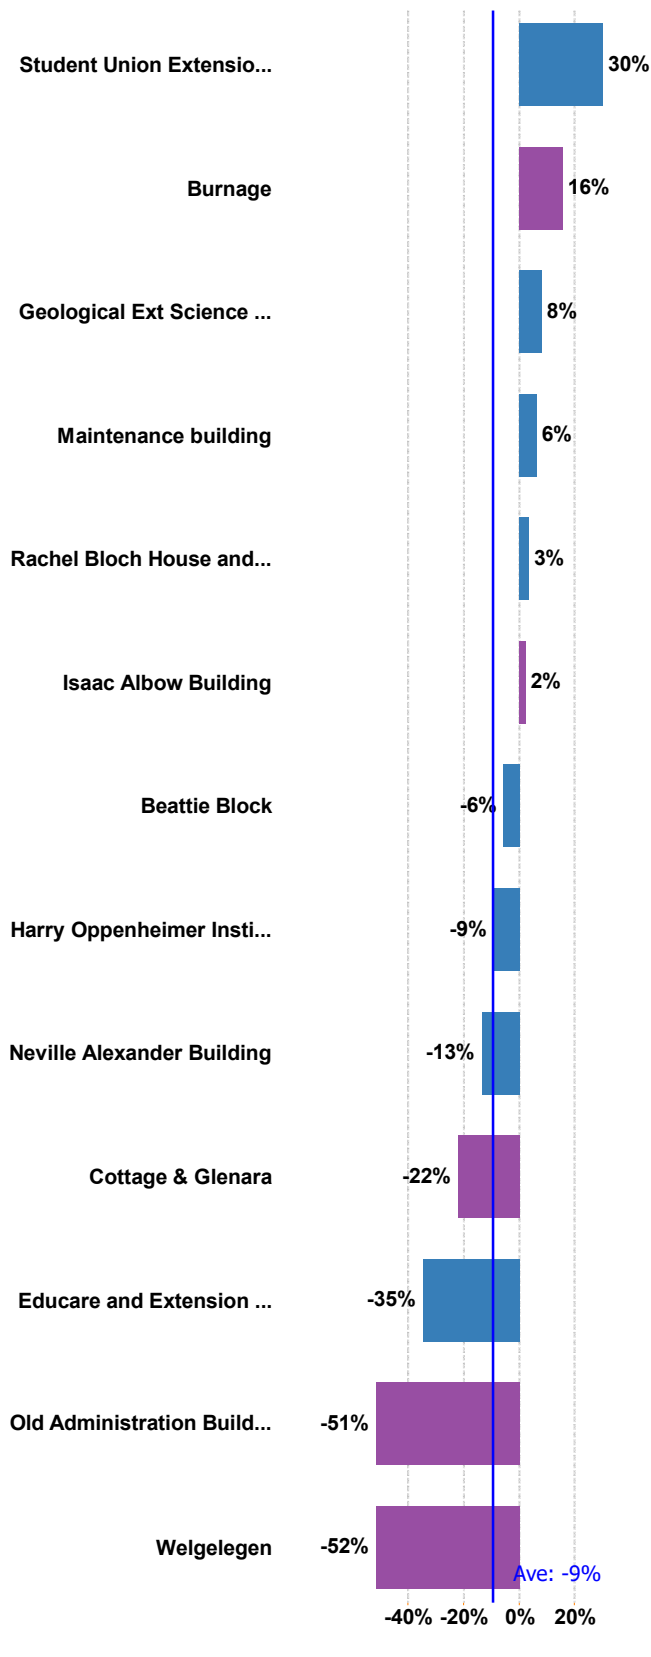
Student Union Extensio... 30%

Burnage 16%

Geological Ext Science ... 8%

Maintenance building 6%

Rachel Bloch House and... 3%

Isaac Albow Building 2%

Beattie Block -6%

Harry Oppenheimer Insti... -9%

Neville Alexander Building -13%

Cottage & Glenara -22%

Educare and Extension ... -35%

Old Administration Build... -51%

Welgelegen -52%

Ave: -9%

-40% -20% 0% 20%